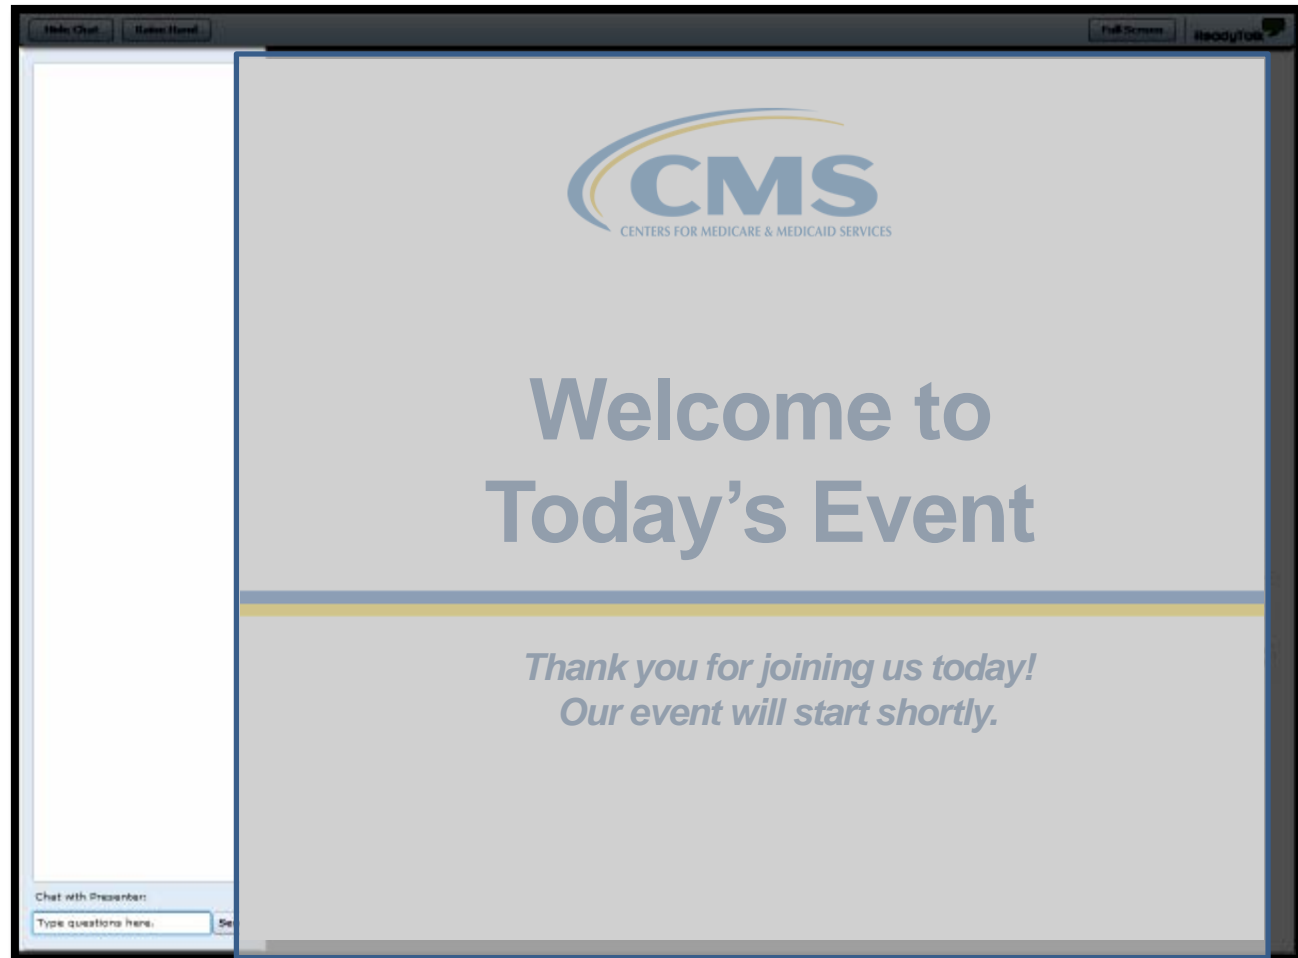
Hide Chat Raise Hand

Full Screen ReadyTalk

CMS
CENTERS FOR MEDICARE & MEDICAID SERVICES

Welcome to Today's Event

Thank you for joining us today!
Our event will start shortly.

Chat with Presenter:

Type questions here.

Se